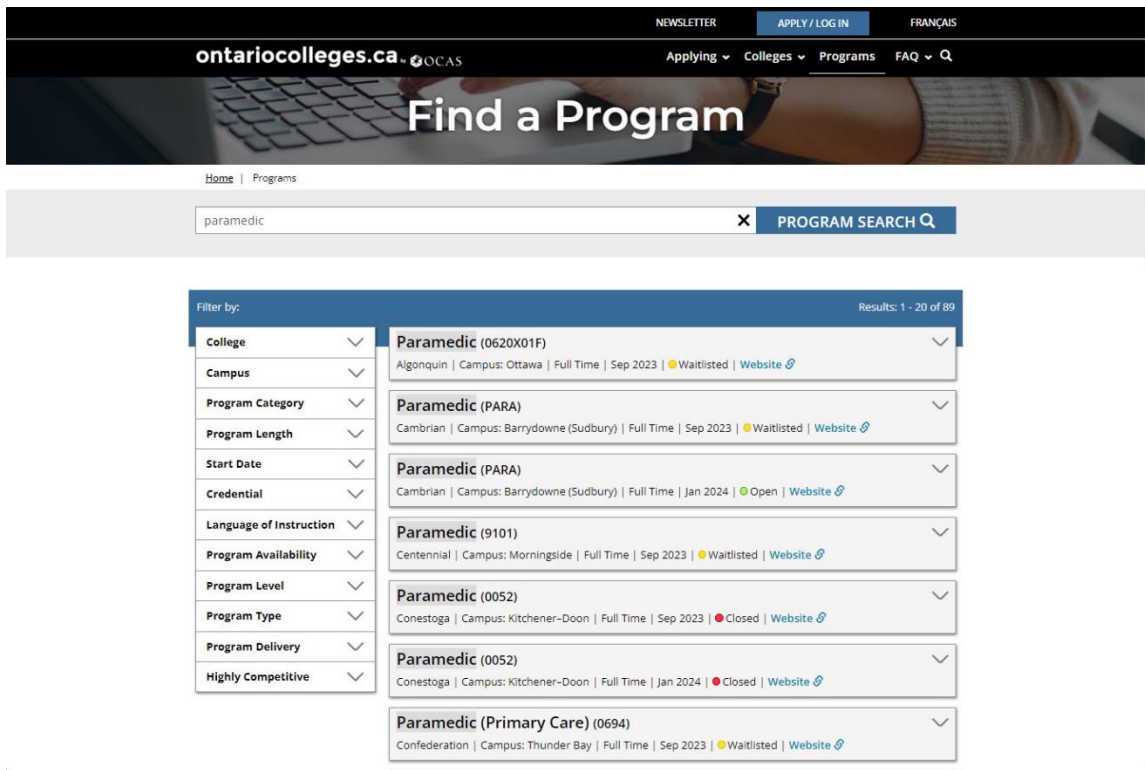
NEWSLETTER APPLY / LOG IN FRANÇAIS

ontariocolleges.ca OCAS

Applying Colleges Programs FAQ

Find a Program

Home | Programs

paramedic

PROGRAM SEARCH

Filter by:

Results: 1 - 20 of 89

College
Campus
Program Category
Program Length
Start Date
Credential
Language of Instruction
Program Availability
Program Level
Program Type
Program Delivery
Highly Competitive

Paramedic (0620X01F)
Algonquin | Campus: Ottawa | Full Time | Sep 2023 | Waitlisted | Website

Paramedic (PARA)
Cambrian | Campus: Barrydowne (Sudbury) | Full Time | Sep 2023 | Waitlisted | Website

Paramedic (PARA)
Cambrian | Campus: Barrydowne (Sudbury) | Full Time | Jan 2024 | Open | Website

Paramedic (9101)
Centennial | Campus: Morningside | Full Time | Sep 2023 | Waitlisted | Website

Paramedic (0052)
Conestoga | Campus: Kitchener-Doon | Full Time | Sep 2023 | Closed | Website

Paramedic (0052)
Conestoga | Campus: Kitchener-Doon | Full Time | Jan 2024 | Closed | Website

Paramedic (Primary Care) (0694)
Confederation | Campus: Thunder Bay | Full Time | Sep 2023 | Waitlisted | Website